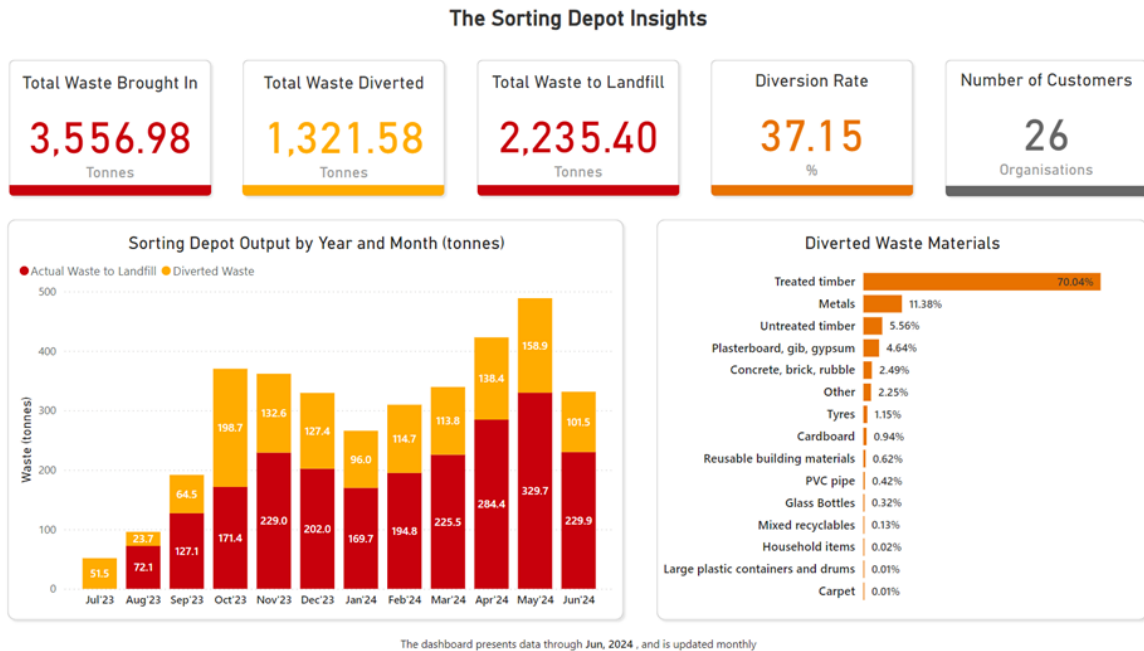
The Sorting Depot Insights

Total Waste Brought In
3,556.98
Tonnes

Total Waste Diverted
1,321.58
Tonnes

Total Waste to Landfill
2,235.40
Tonnes

Diversion Rate
37.15
%

Number of Customers
26
Organisations

Sorting Depot Output by Year and Month (tonnes)
Actual Waste to Landfill Diverted Waste

| Month | Actual Waste to Landfill | Diverted Waste |
|---|---|---|
| Jul'23 | | 51.5 |
| Aug'23 | 72.1 | 23.7 |
| Sep'23 | 127.1 | 64.5 |
| Oct'23 | 171.4 | 198.7 |
| Nov'23 | 229.0 | 132.6 |
| Dec'23 | 202.0 | 127.4 |
| Jan'24 | 169.7 | 96.0 |
| Feb'24 | 194.8 | 114.7 |
| Mar'24 | 225.5 | 113.8 |
| Apr'24 | 284.4 | 138.4 |
| May'24 | 329.7 | 158.9 |
| Jun'24 | 229.9 | 101.5 |

Waste (tonnes)
500
400
300
200
100
0

Diverted Waste Materials

| Material | % |
|---|---|
| Treated timber | 70.04% |
| Metals | 11.38% |
| Untreated timber | 5.56% |
| Plasterboard, gib, gypsum | 4.64% |
| Concrete, brick, rubble | 2.49% |
| Other | 2.25% |
| Tyres | 1.15% |
| Cardboard | 0.94% |
| Reusable building materials | 0.62% |
| PVC pipe | 0.42% |
| Glass Bottles | 0.32% |
| Mixed recyclables | 0.13% |
| Household items | 0.02% |
| Large plastic containers and drums | 0.01% |
| Carpet | 0.01% |

The dashboard presents data through Jun, 2024 , and is updated monthly